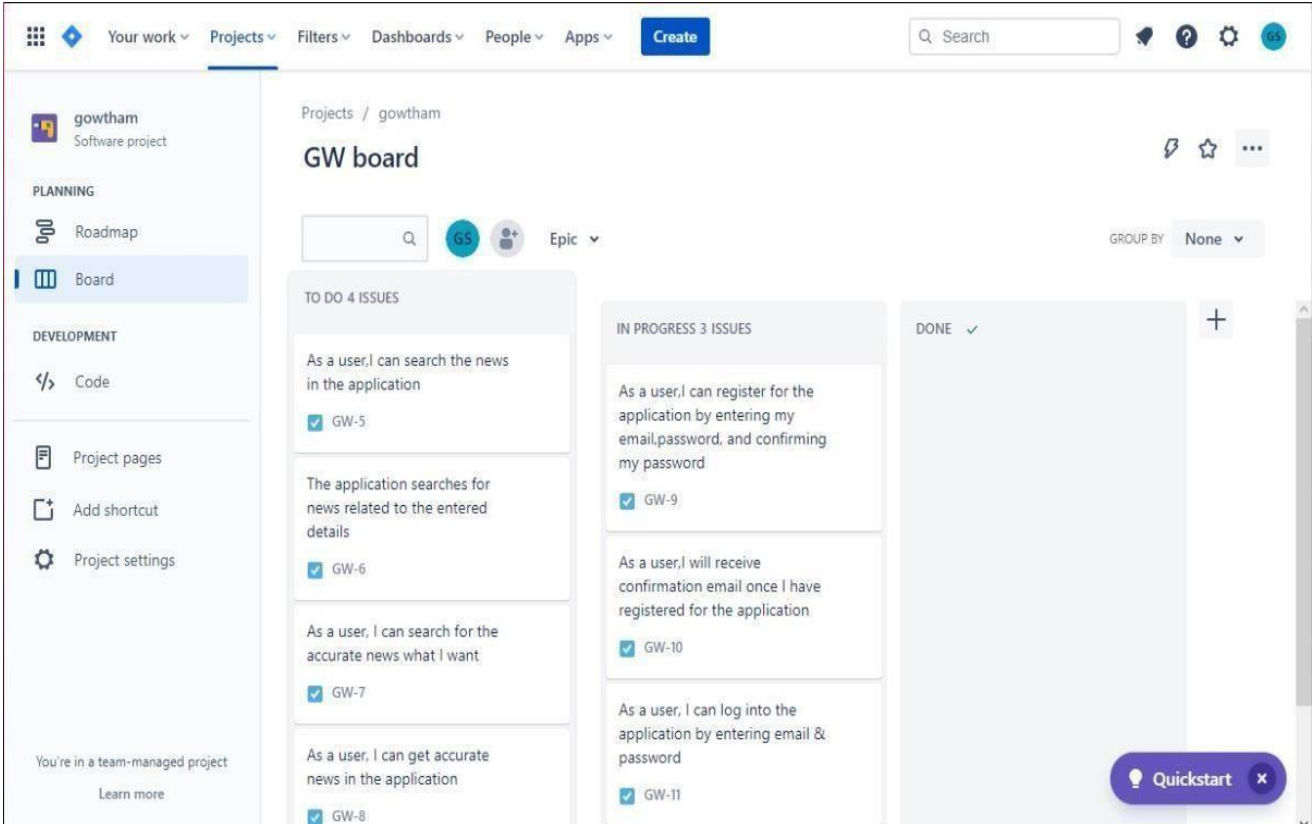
Your work Projects Filters Dashboards People Apps Create

Search

GS

gowtham
Software project

PLANNING

Roadmap

Board

DEVELOPMENT

Code

Project pages

Add shortcut

Project settings

You're in a team-managed project

Learn more

Projects / gowtham

GW board

GS

Epic

GROUP BY None

TO DO 4 ISSUES

As a user,I can search the news in the application

GW-5

The application searches for news related to the entered details

GW-6

As a user, I can search for the accurate news what I want

GW-7

As a user, I can get accurate news in the application

GW-8

IN PROGRESS 3 ISSUES

As a user,I can register for the application by entering my email,password, and confirming my password

GW-9

As a user,I will receive confirmation email once I have registered for the application

GW-10

As a user, I can log into the application by entering email & password

GW-11

DONE

+

Quickstart